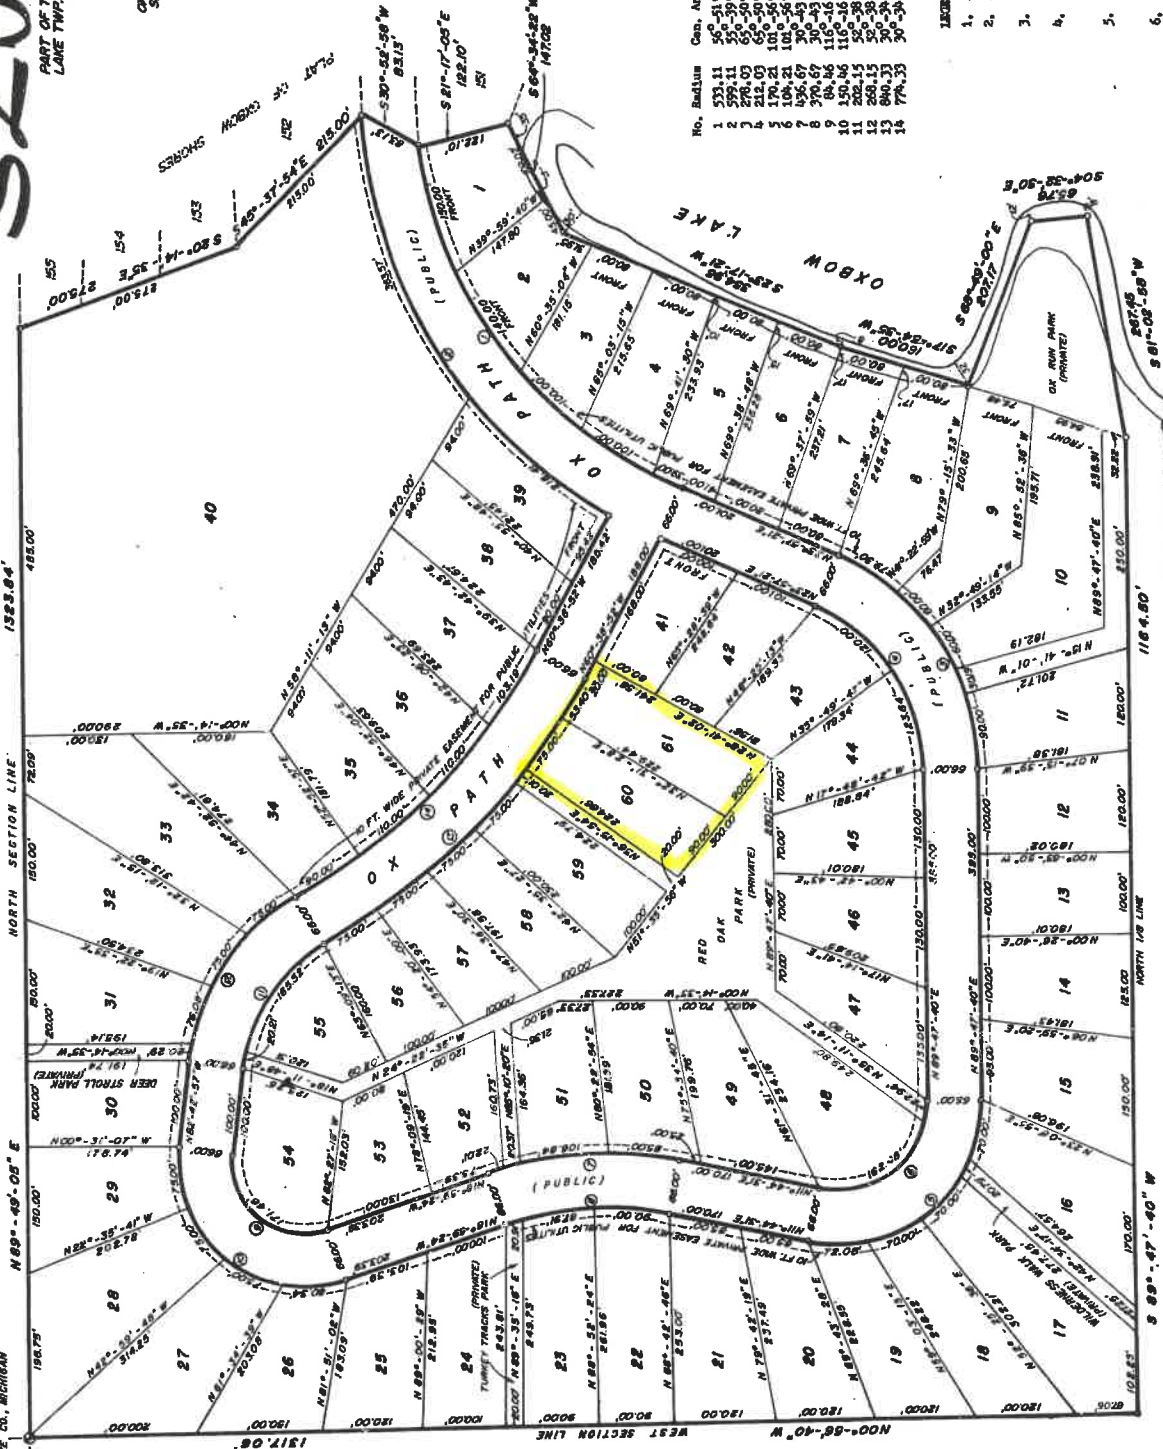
PART OF
LAKE TWP.

PLAT OF OXBOW SHORES

OXBOW LAKE

OX PATH (PUBLIC)

OX PATH

OX PATH

(PUBLIC)

RED OAK PARK (PRIVATE)

OX RUN PARK (PRIVATE)

DEER STROLL PARK (PRIVATE)

TURKEY TRACKS PARK (PRIVATE)

WILDERNESS WALK PARK (PRIVATE)

10 FT. WIDE PRIVATE EASEMENT FOR PUBLIC UTILITIES

10 FT. WIDE PRIVATE EASEMENT FOR PUBLIC UTILITIES

NORTH SECTION LINE

WEST SECTION LINE

NORTH 1/8 LINE

| No. | Radius | Cen. A |
|---|---|---|
| 1 | 533.11 | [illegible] |
| 2 | 599.11 | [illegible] |
| 3 | 278.03 | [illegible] |
| 4 | 212.03 | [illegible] |
| 5 | 170.21 | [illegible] |
| 6 | 104.21 | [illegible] |
| 7 | 436.67 | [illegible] |
| 8 | 370.67 | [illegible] |
| 9 | 84.46 | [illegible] |
| 10 | 150.46 | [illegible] |
| 11 | 202.15 | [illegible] |
| 12 | 268.15 | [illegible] |
| 13 | 840.33 | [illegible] |
| 14 | 774.33 | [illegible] |

LEGE
1.
2.
3.
4.
5.
6.

1323.84'
485.00'
1164.50'
1317.06'

N 89°-49'-05" E
S 89°-47'-40" W
N00°-58'-40" W
S 45°-37'-54" E 215.00'
S 30°-52'-58" W 83.13'
S 21°-17'-05" E 122.10'
S 64°-34'-22" W 147.02
S 23°-17'-47" W 354.86
S 68°-39'-00" E 207.17
S 04°-35'-30" E 65.76
S 81°-08'-58" W 207.45
S 89°-39'-35" E

1 2 3 4 5 6 7 8 9 10 11 12 13 14 15 16 17 18 19 20 21 22 23 24 25 26 27 28 29 30 31 32 33 34 35 36 37 38 39 40 41 42 43 44 45 46 47 48 49 50 51 52 53 54 55 56 57 58 59 60 61

151 152 153 154 155

CO., MICHIGAN